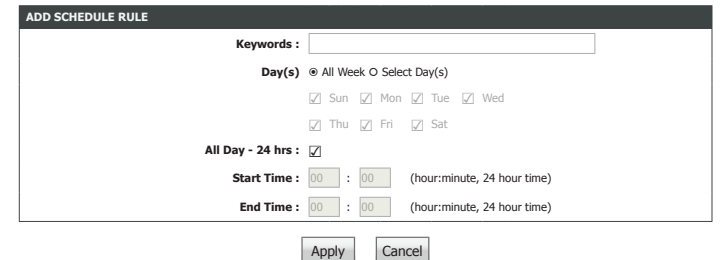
ADD SCHEDULE RULE

Keywords :

Day(s) ⊙ All Week ○ Select Day(s)

☑ Sun ☑ Mon ☑ Tue ☑ Wed

☑ Thu ☑ Fri ☑ Sat

All Day - 24 hrs : ☑

Start Time : 00 : 00 (hour:minute, 24 hour time)

End Time : 00 : 00 (hour:minute, 24 hour time)

Apply Cancel